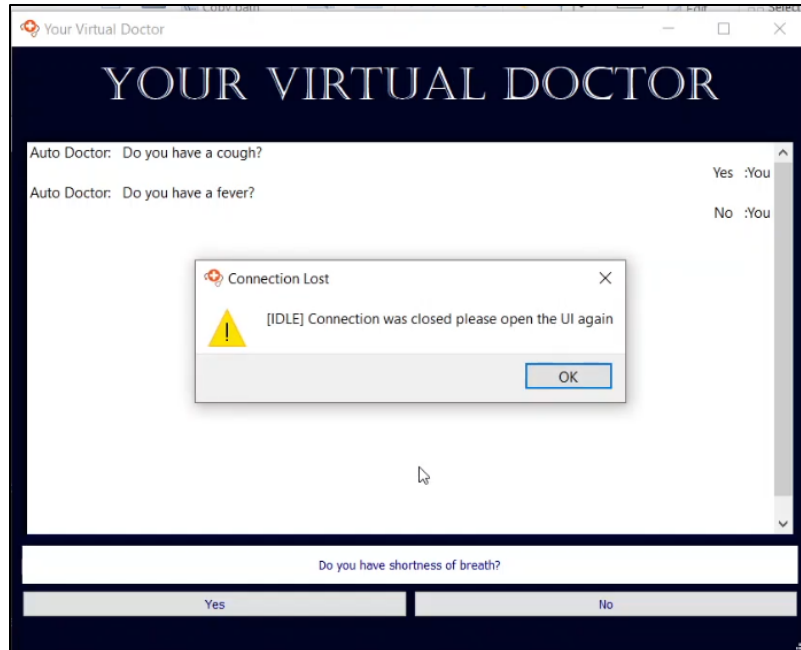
Your Virtual Doctor

YOUR VIRTUAL DOCTOR

Auto Doctor: Do you have a cough?

Yes :You

Auto Doctor: Do you have a fever?

No :You

Connection Lost

[IDLE] Connection was closed please open the UI again

OK

Do you have shortness of breath?

Yes

No